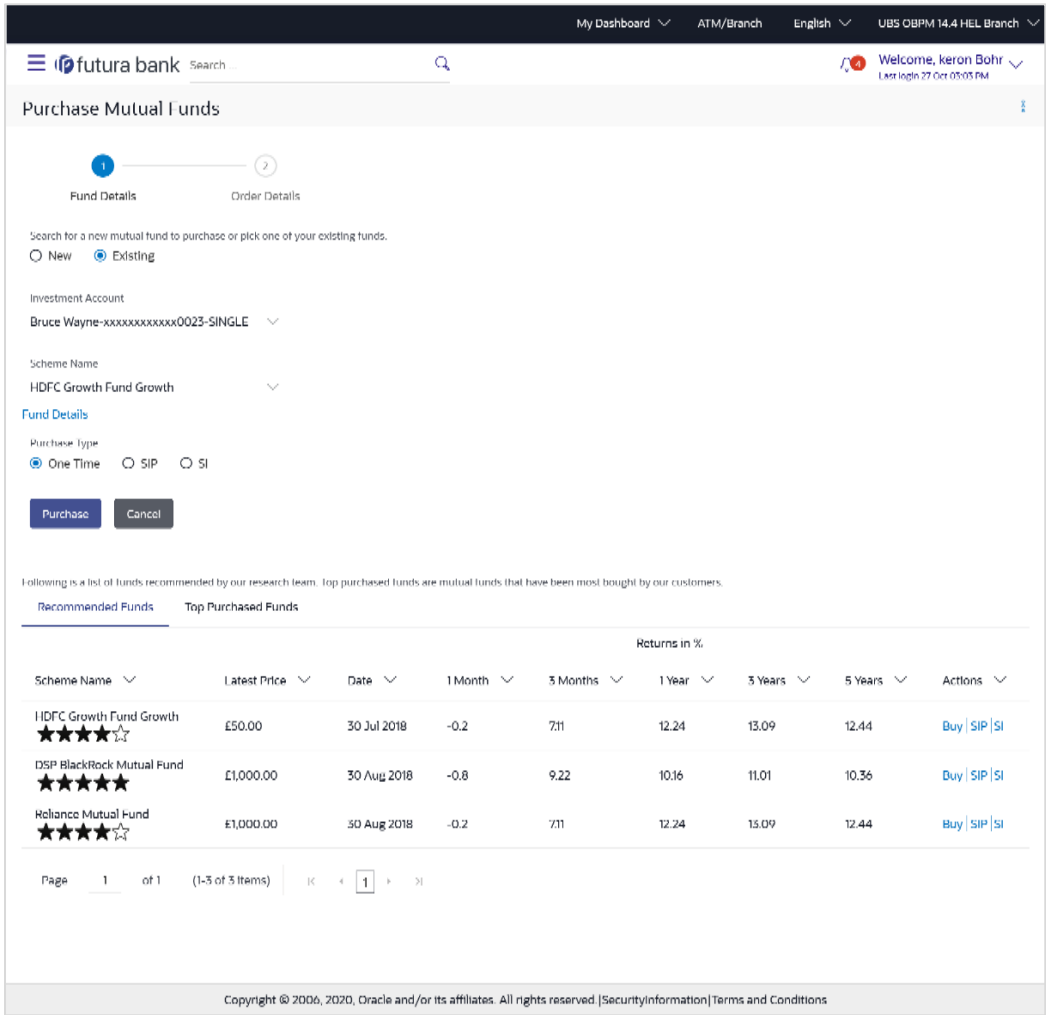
My Dashboard ATM/Branch English UBS OBPM 14.4 HEL Branch

futura bank Search

4 Welcome, keron Bohr
Last login 27 Oct 03:03 PM

Purchase Mutual Funds

1 Fund Details
2 Order Details

Search for a new mutual fund to purchase or pick one of your existing funds.
New Existing

Investment Account
Bruce Wayne-xxxxxxxxxxxx0023-SINGLE

Scheme Name
HDFC Growth Fund Growth

Fund Details

Purchase Type
One Time SIP SI

Purchase Cancel

Following is a list of funds recommended by our research team. Top purchased funds are mutual funds that have been most bought by our customers.

Recommended Funds Top Purchased Funds

Returns in %

| Scheme Name | Latest Price | Date | 1 Month | 3 Months | 1 Year | 3 Years | 5 Years | Actions |
|---|---|---|---|---|---|---|---|---|
| HDFC Growth Fund Growth | £50.00 | 30 Jul 2018 | -0.2 | 7.11 | 12.24 | 13.09 | 12.44 | Buy \| SIP \| SI |
| DSP BlackRock Mutual Fund | £1,000.00 | 30 Aug 2018 | -0.8 | 9.22 | 10.16 | 11.01 | 10.36 | Buy \| SIP \| SI |
| Reliance Mutual Fund | £1,000.00 | 30 Aug 2018 | -0.2 | 7.11 | 12.24 | 13.09 | 12.44 | Buy \| SIP \| SI |

Page 1 of 1 (1-3 of 3 items) 1

Copyright © 2006, 2020, Oracle and/or its affiliates. All rights reserved.|SecurityInformation|Terms and Conditions